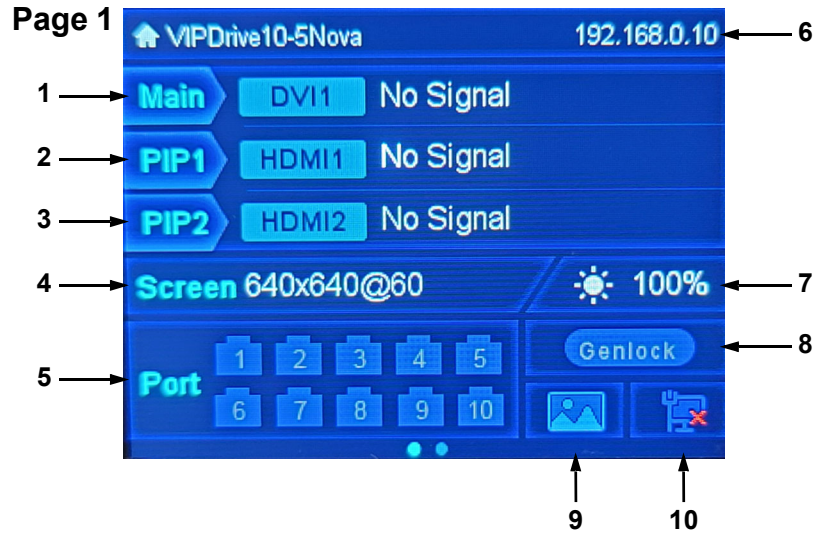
Page 1

VIPDrive10-5Nova

192.168.0.10

6

1

Main

DVI1

No Signal

2

PIP1

HDMI1

No Signal

3

PIP2

HDMI2

No Signal

4

Screen 640x640@60

100%

7

Genlock

8

5

Port

1 2 3 4 5

6 7 8 9 10

9

10